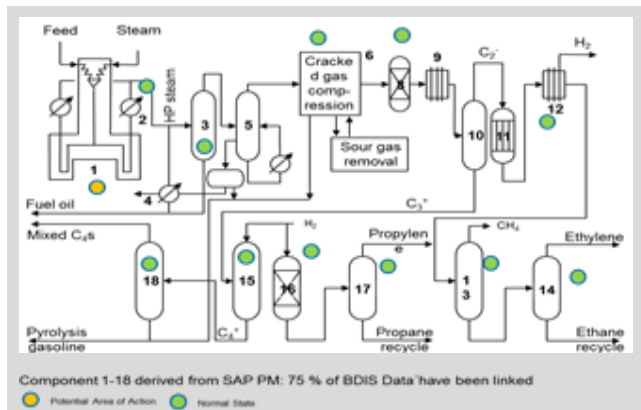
Feed

Steam

HP steam

1

2

3

4

5

Cracke d gas compression

6

Sour gas removal

7

9

$C_2^-$

$H_2$

10

11

12

Fuel oil

$C_3^+$

Mixed $C_4$s

$H_2$

Propylen e

$CH_4$

Ethylene

18

15

16

17

1 3

14

$C_4^+$

Pyrolysis gasoline

Propane recycle

Ethane recycle

Component 1-18 derived from SAP PM: 75 % of BDIS Data have been linked

Potential Area of Action

Normal State